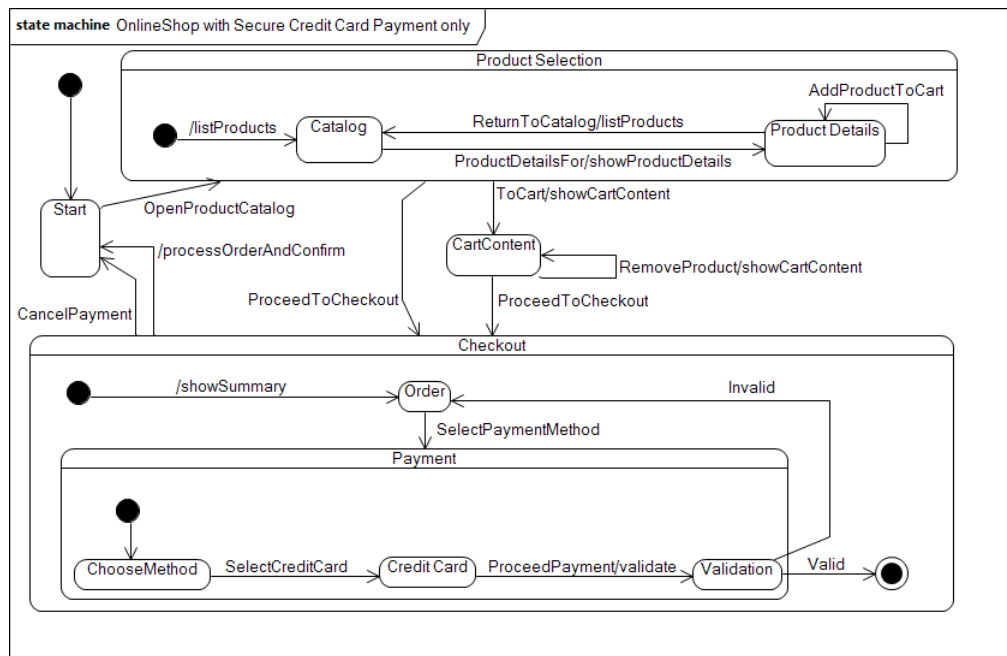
state machine OnlineShop with Secure Credit Card Payment only

Product Selection

AddProductToCart

/listProducts

Catalog

ReturnToCatalog/listProducts

Product Details

ProductDetailsFor/showProductDetails

ToCart/showCartContent

Start

OpenProductCatalog

/processOrderAndConfirm

CartContent

RemoveProduct/showCartContent

ProceedToCheckout

ProceedToCheckout

CancelPayment

Checkout

/showSummary

Order

Invalid

SelectPaymentMethod

Payment

ChooseMethod

SelectCreditCard

Credit Card

ProceedPayment/validate

Validation

Valid